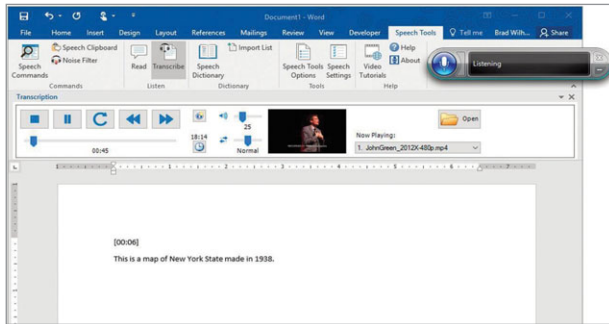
Document1 - Word

File Home Insert Design Layout References Mailings Review View Developer Speech Tools Tell me Brad Wilh... Share

Speech Commands
Speech Clipboard
Noise Filter
Commands

Read Transcribe
Listen

Speech Dictionary
Import List
Dictionary

Speech Tools Options
Speech Settings
Tools

Video Tutorials
Help
About
Help

Listening

Transcription

00:45

25

18:14

Normal

Now Playing:
1. JohnGreen_2012X-480p.mp4

Open

[00:06]

This is a map of New York State made in 1938.